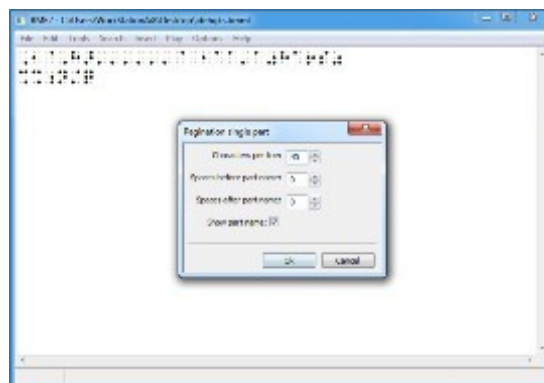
BMS 7 - C:\Users\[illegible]

File Edit Tools Search Insert Play Options Help

Pagination single part

Characters per line: 45

Spaces before part name: 5

Spaces after part name: 5

Show part name: ☑

Ok

Cancel